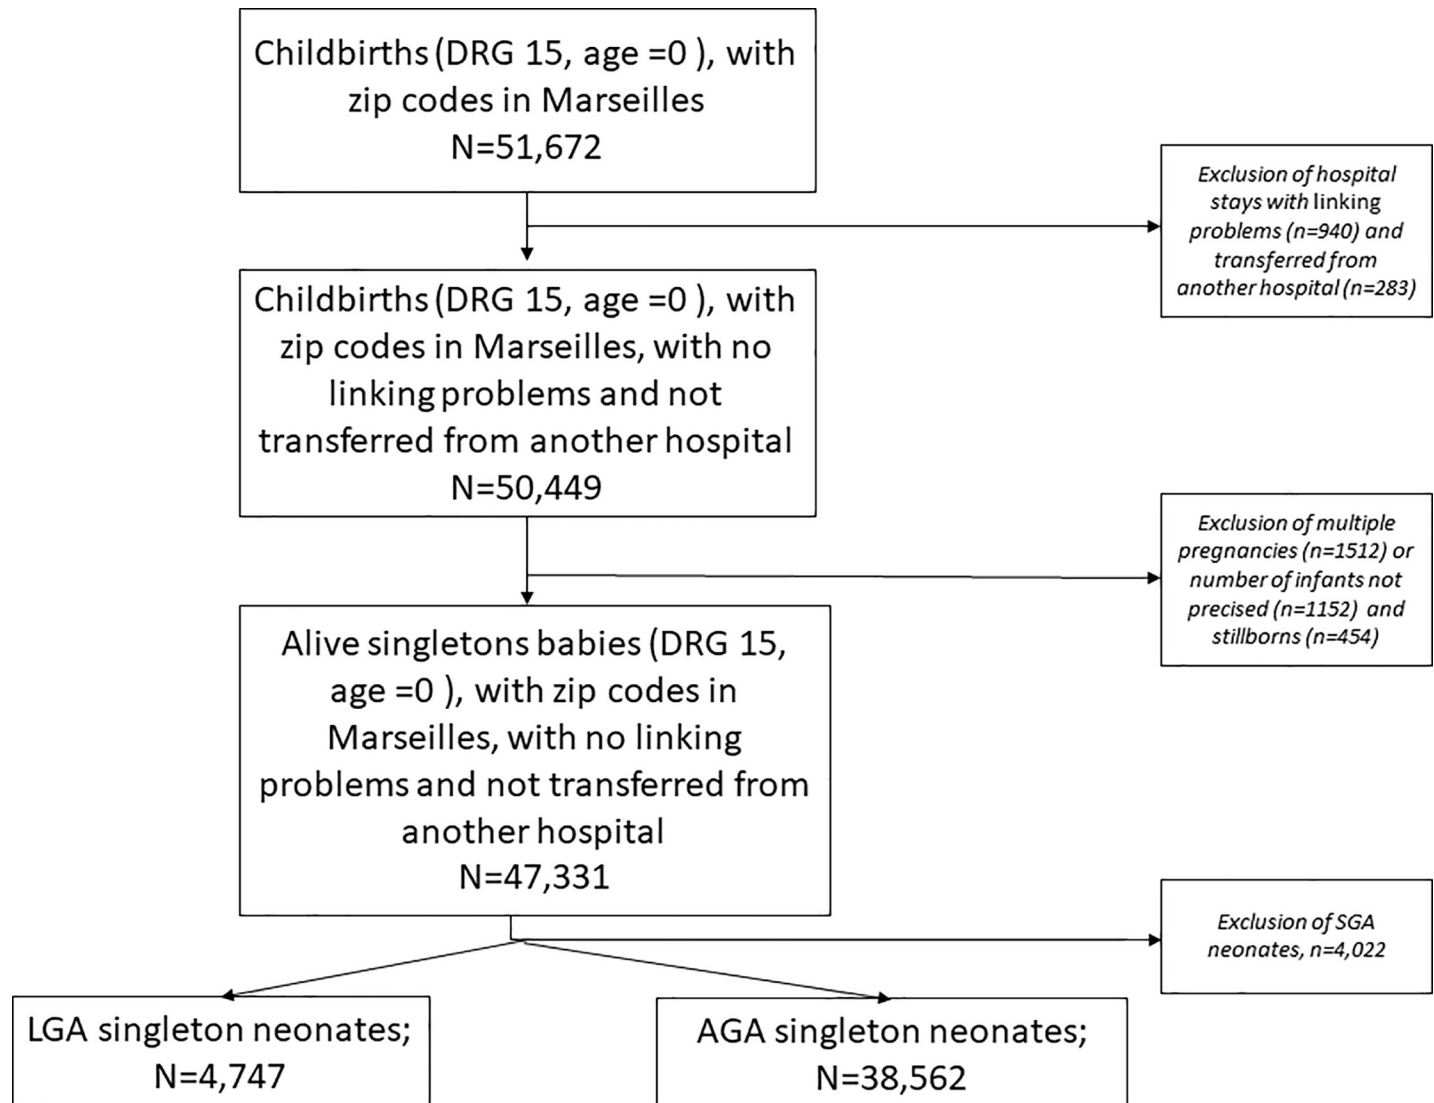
Childbirths (DRG 15, age =0 ), with zip codes in Marseilles
N=51,672

Exclusion of hospital stays with linking problems (n=940) and transferred from another hospital (n=283)

Childbirths (DRG 15, age =0 ), with zip codes in Marseilles, with no linking problems and not transferred from another hospital
N=50,449

Exclusion of multiple pregnancies (n=1512) or number of infants not precised (n=1152) and stillborns (n=454)

Alive singletons babies (DRG 15, age =0 ), with zip codes in Marseilles, with no linking problems and not transferred from another hospital
N=47,331

Exclusion of SGA neonates, n=4,022

LGA singleton neonates;
N=4,747

AGA singleton neonates;
N=38,562